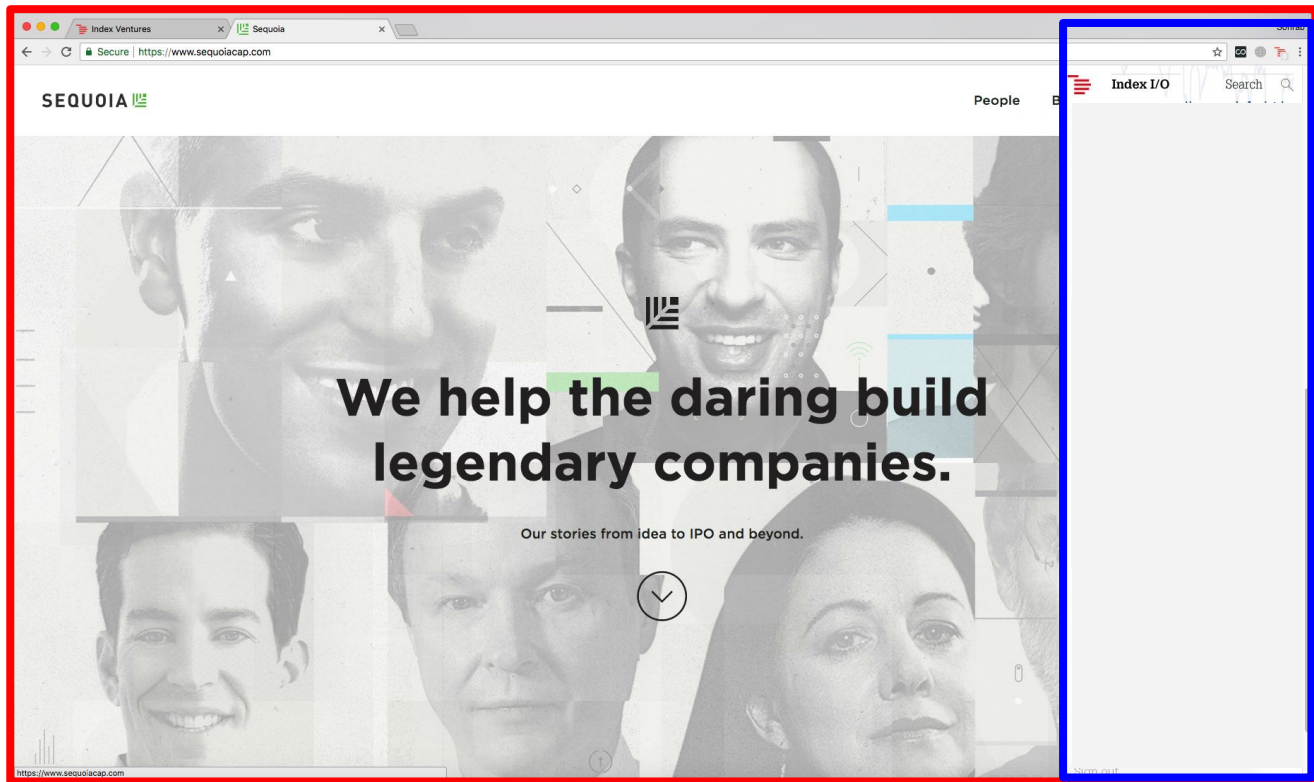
Index Ventures
Sequoia
Secure https://www.sequoiacap.com

SEQUOIA

People B

Index I/O
Search

We help the daring build legendary companies.

Our stories from idea to IPO and beyond.

https://www.sequoiacap.com